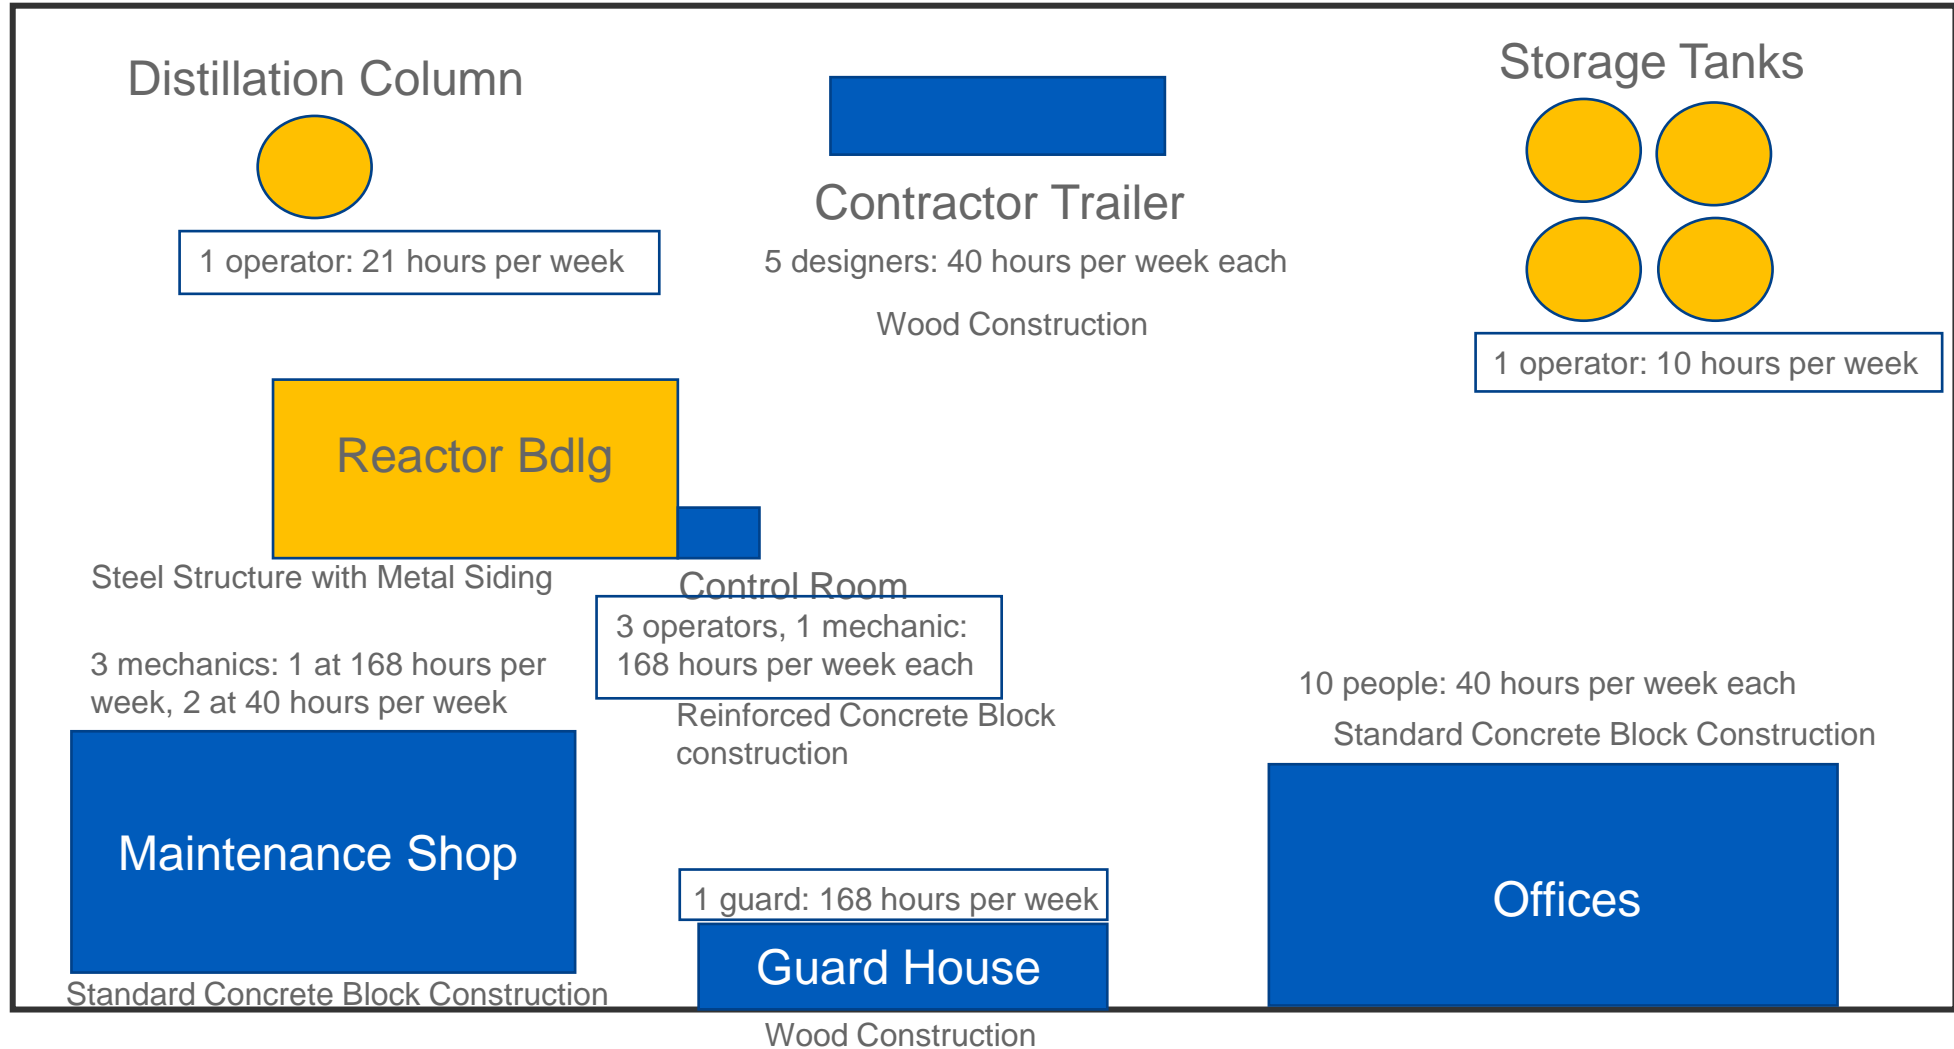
Distillation Column

1 operator: 21 hours per week

Contractor Trailer

5 designers: 40 hours per week each

Wood Construction

Storage Tanks

1 operator: 10 hours per week

Reactor Bdlg

Steel Structure with Metal Siding

Control Room

3 operators, 1 mechanic: 168 hours per week each

Reinforced Concrete Block construction

3 mechanics: 1 at 168 hours per week, 2 at 40 hours per week

Maintenance Shop

Standard Concrete Block Construction

1 guard: 168 hours per week

Guard House

Wood Construction

10 people: 40 hours per week each

Standard Concrete Block Construction

Offices